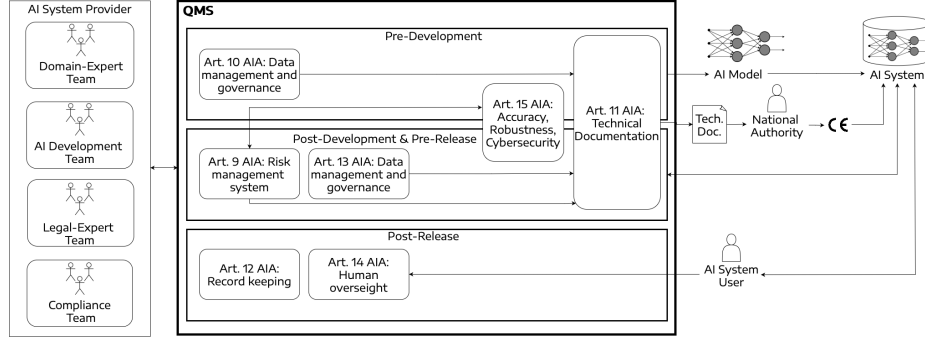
AI System Provider

Domain-Expert Team

AI Development Team

Legal-Expert Team

Compliance Team

QMS

Pre-Development

Art. 10 AIA: Data management and governance

Art. 15 AIA: Accuracy, Robustness, Cybersecurity

Art. 11 AIA: Technical Documentation

Post-Development & Pre-Release

Art. 9 AIA: Risk management system

Art. 13 AIA: Data management and governance

Post-Release

Art. 12 AIA: Record keeping

Art. 14 AIA: Human overseight

AI Model

AI System

Tech. Doc.

National Authority

CE

AI System User